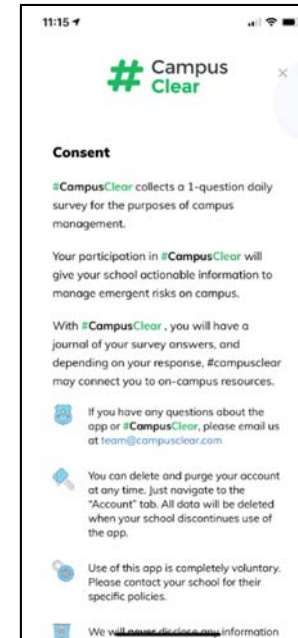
11:15

Campus Clear

×

Consent

#CampusClear collects a 1-question daily survey for the purposes of campus management.

Your participation in #CampusClear will give your school actionable information to manage emergent risks on campus.

With #CampusClear , you will have a journal of your survey answers, and depending on your response, #campusclear may connect you to on-campus resources.

If you have any questions about the app or #CampusClear, please email us at team@campusclear.com

You can delete and purge your account at any time. Just navigate to the "Account" tab. All data will be deleted when your school discontinues use of the app.

Use of this app is completely voluntary. Please contact your school for their specific policies.

We will never disclose any information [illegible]